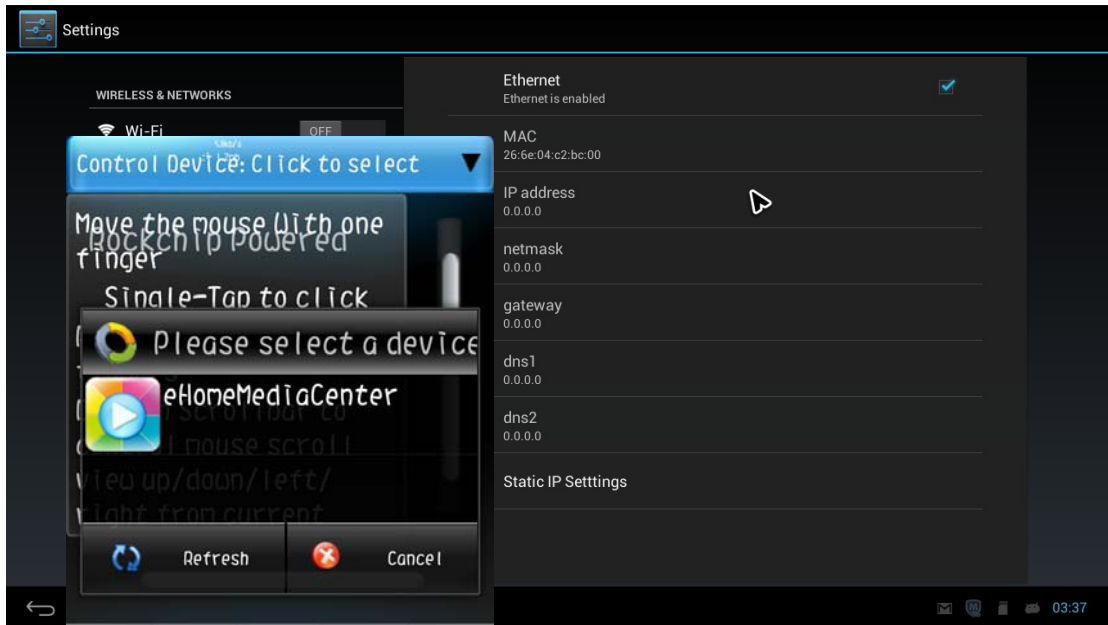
Settings

WIRELESS & NETWORKS

Wi-Fi OFF

Control Device: Click to select

Move the mouse with one finger

Single-Tap to click

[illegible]

Please select a device

eHomeMediaCenter

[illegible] scrollbar to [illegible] mouse scroll view up/down/left/ right from current

Refresh

Cancel

Ethernet
Ethernet is enabled

MAC
26:6e:04:c2:bc:00

IP address
0.0.0.0

netmask
0.0.0.0

gateway
0.0.0.0

dns1
0.0.0.0

dns2
0.0.0.0

Static IP Setttings

03:37